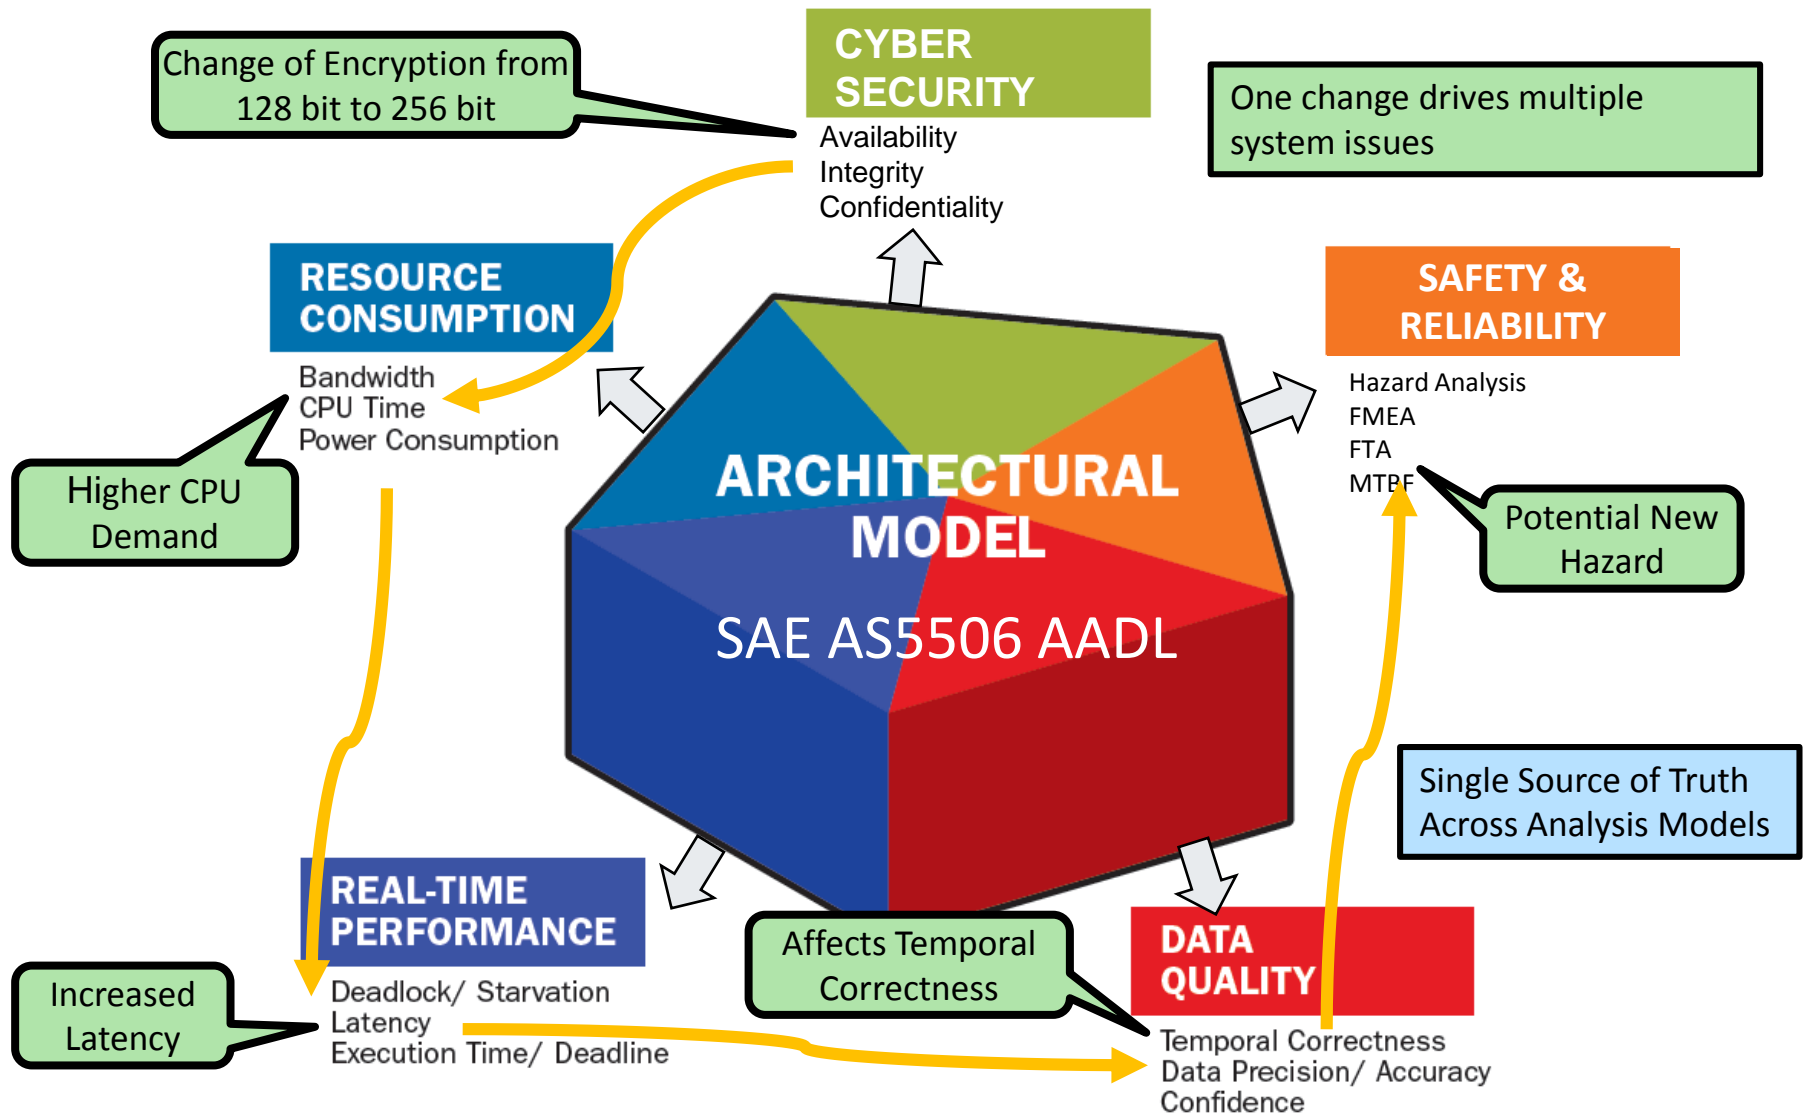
Change of Encryption from 128 bit to 256 bit

CYBER SECURITY

Availability
Integrity
Confidentiality

One change drives multiple system issues

RESOURCE CONSUMPTION

Bandwidth
CPU Time
Power Consumption

Higher CPU Demand

SAFETY & RELIABILITY

Hazard Analysis
FMEA
FTA
MTBF

Potential New Hazard

ARCHITECTURAL MODEL

SAE AS5506 AADL

Single Source of Truth Across Analysis Models

REAL-TIME PERFORMANCE

Deadlock/ Starvation
Latency
Execution Time/ Deadline

Increased Latency

Affects Temporal Correctness

DATA QUALITY

Temporal Correctness
Data Precision/ Accuracy
Confidence